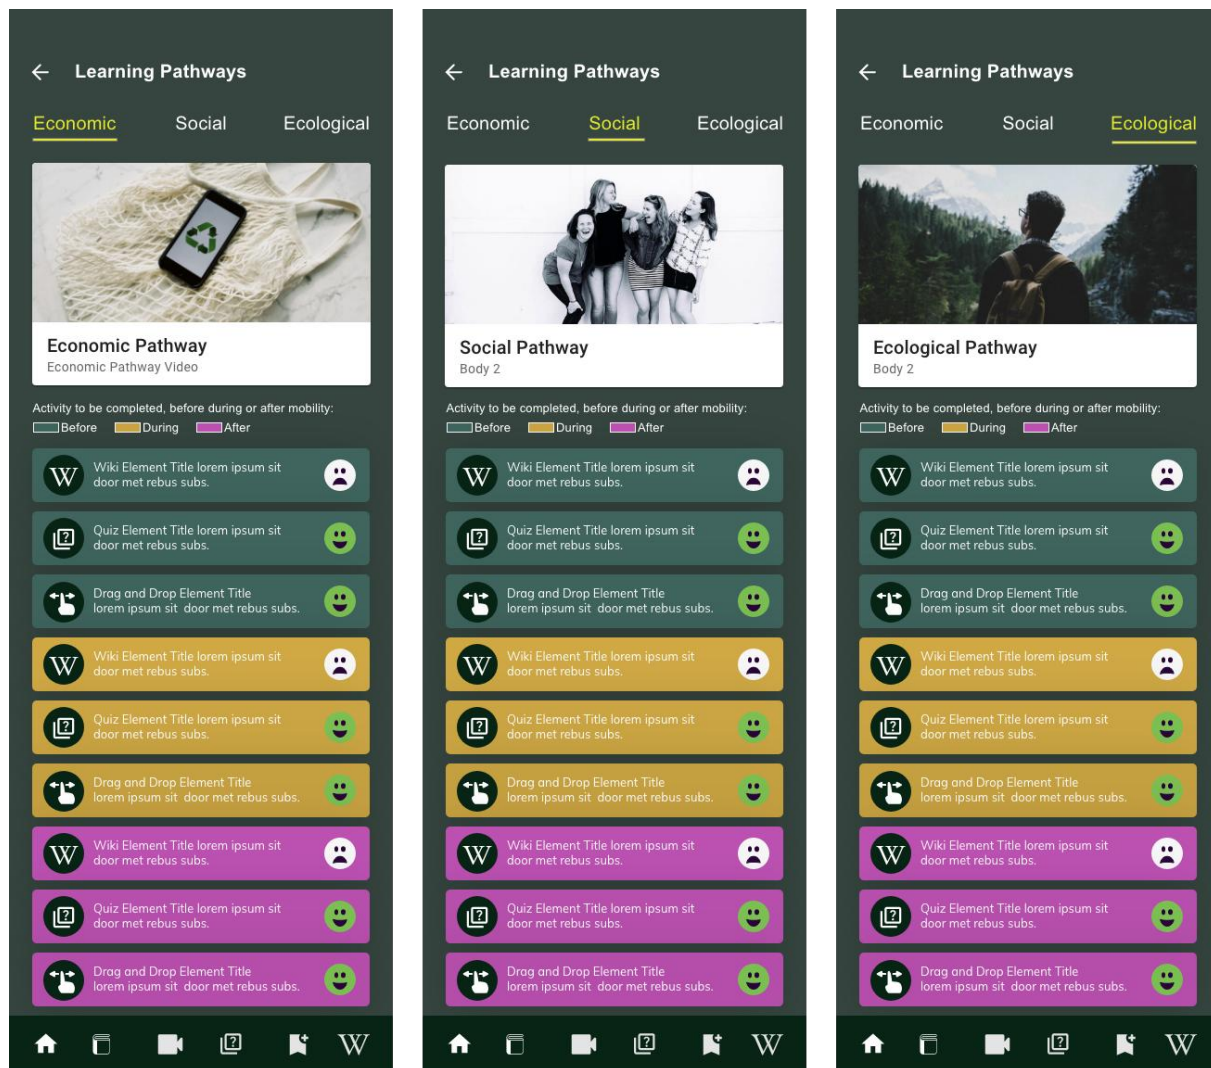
Learning Pathways

Economic Social Ecological

Economic Pathway
Economic Pathway Video

Activity to be completed, before during or after mobility:
Before During After

W Wiki Element Title lorem ipsum sit door met rebus subs.

Quiz Element Title lorem ipsum sit door met rebus subs.

Drag and Drop Element Title lorem ipsum sit door met rebus subs.

W Wiki Element Title lorem ipsum sit door met rebus subs.

Quiz Element Title lorem ipsum sit door met rebus subs.

Drag and Drop Element Title lorem ipsum sit door met rebus subs.

W Wiki Element Title lorem ipsum sit door met rebus subs.

Quiz Element Title lorem ipsum sit door met rebus subs.

Drag and Drop Element Title lorem ipsum sit door met rebus subs.

W

Learning Pathways

Economic Social Ecological

Social Pathway
Body 2

Activity to be completed, before during or after mobility:
Before During After

W Wiki Element Title lorem ipsum sit door met rebus subs.

Quiz Element Title lorem ipsum sit door met rebus subs.

Drag and Drop Element Title lorem ipsum sit door met rebus subs.

W Wiki Element Title lorem ipsum sit door met rebus subs.

Quiz Element Title lorem ipsum sit door met rebus subs.

Drag and Drop Element Title lorem ipsum sit door met rebus subs.

W Wiki Element Title lorem ipsum sit door met rebus subs.

Quiz Element Title lorem ipsum sit door met rebus subs.

Drag and Drop Element Title lorem ipsum sit door met rebus subs.

W

Learning Pathways

Economic Social Ecological

Ecological Pathway
Body 2

Activity to be completed, before during or after mobility:
Before During After

W Wiki Element Title lorem ipsum sit door met rebus subs.

Quiz Element Title lorem ipsum sit door met rebus subs.

Drag and Drop Element Title lorem ipsum sit door met rebus subs.

W Wiki Element Title lorem ipsum sit door met rebus subs.

Quiz Element Title lorem ipsum sit door met rebus subs.

Drag and Drop Element Title lorem ipsum sit door met rebus subs.

W Wiki Element Title lorem ipsum sit door met rebus subs.

Quiz Element Title lorem ipsum sit door met rebus subs.

Drag and Drop Element Title lorem ipsum sit door met rebus subs.

W